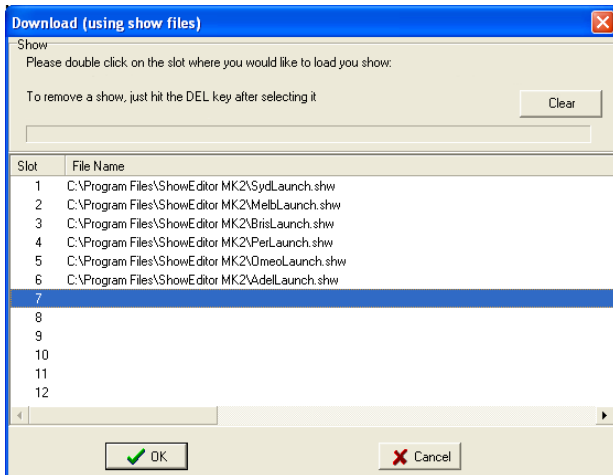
Download (using show files)

Show

Please double click on the slot where you would like to load you show:

To remove a show, just hit the DEL key after selecting it

Clear

| Slot | File Name |
|---|---|
| 1 | C:\Program Files\ShowEditor MK2\SydLaunch.shw |
| 2 | C:\Program Files\ShowEditor MK2\MelbLaunch.shw |
| 3 | C:\Program Files\ShowEditor MK2\BrisLaunch.shw |
| 4 | C:\Program Files\ShowEditor MK2\PerLaunch.shw |
| 5 | C:\Program Files\ShowEditor MK2\OmeoLaunch.shw |
| 6 | C:\Program Files\ShowEditor MK2\AdelLaunch.shw |
| 7 | |
| 8 | |
| 9 | |
| 10 | |
| 11 | |
| 12 | |

OK

Cancel